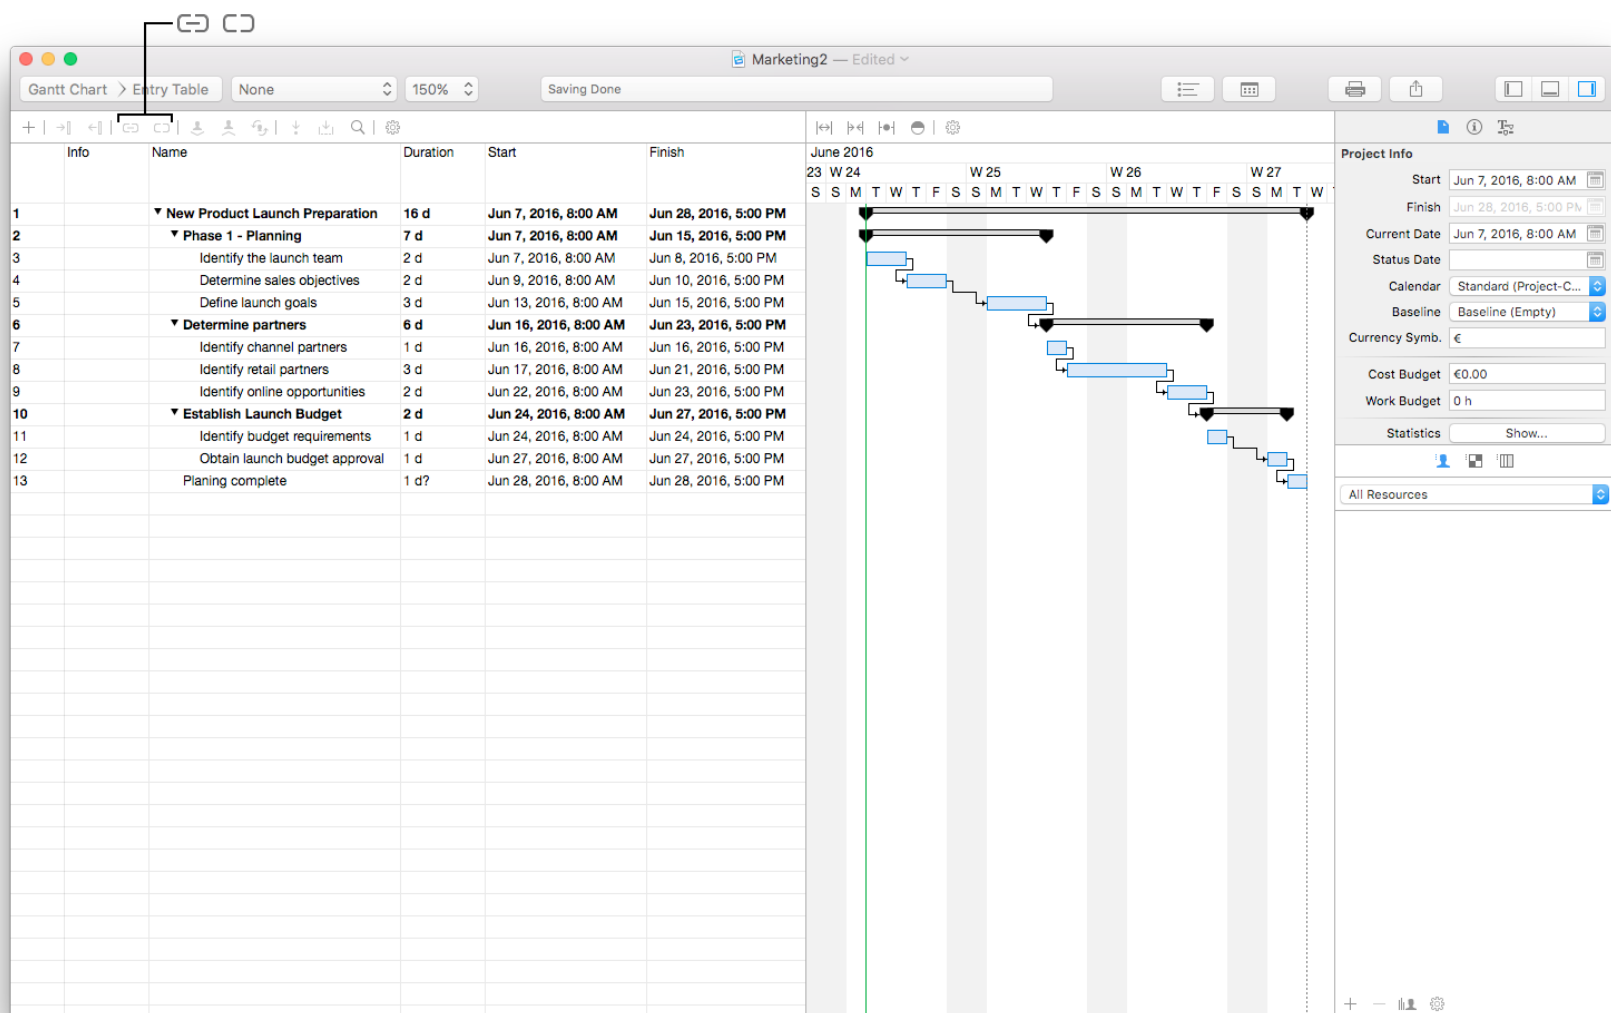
Marketing2 — Edited

Gantt Chart > Entry Table | None | 150% | Saving Done

| | Info | Name | Duration | Start | Finish |
|---|---|---|---|---|---|
| 1 | | New Product Launch Preparation | 16 d | Jun 7, 2016, 8:00 AM | Jun 28, 2016, 5:00 PM |
| 2 | | Phase 1 - Planning | 7 d | Jun 7, 2016, 8:00 AM | Jun 15, 2016, 5:00 PM |
| 3 | | Identify the launch team | 2 d | Jun 7, 2016, 8:00 AM | Jun 8, 2016, 5:00 PM |
| 4 | | Determine sales objectives | 2 d | Jun 9, 2016, 8:00 AM | Jun 10, 2016, 5:00 PM |
| 5 | | Define launch goals | 3 d | Jun 13, 2016, 8:00 AM | Jun 15, 2016, 5:00 PM |
| 6 | | Determine partners | 6 d | Jun 16, 2016, 8:00 AM | Jun 23, 2016, 5:00 PM |
| 7 | | Identify channel partners | 1 d | Jun 16, 2016, 8:00 AM | Jun 16, 2016, 5:00 PM |
| 8 | | Identify retail partners | 3 d | Jun 17, 2016, 8:00 AM | Jun 21, 2016, 5:00 PM |
| 9 | | Identify online opportunities | 2 d | Jun 22, 2016, 8:00 AM | Jun 23, 2016, 5:00 PM |
| 10 | | Establish Launch Budget | 2 d | Jun 24, 2016, 8:00 AM | Jun 27, 2016, 5:00 PM |
| 11 | | Identify budget requirements | 1 d | Jun 24, 2016, 8:00 AM | Jun 24, 2016, 5:00 PM |
| 12 | | Obtain launch budget approval | 1 d | Jun 27, 2016, 8:00 AM | Jun 27, 2016, 5:00 PM |
| 13 | | Planing complete | 1 d? | Jun 28, 2016, 8:00 AM | Jun 28, 2016, 5:00 PM |

June 2016
23 W 24 W 25 W 26 W 27
S S M T W T F S S M T W T F S S M T W T F S S M T W

Project Info
Start: Jun 7, 2016, 8:00 AM
Finish: Jun 28, 2016, 5:00 PM
Current Date: Jun 7, 2016, 8:00 AM
Status Date
Calendar: Standard (Project-C...
Baseline: Baseline (Empty)
Currency Symb.: €
Cost Budget: €0.00
Work Budget: 0 h
Statistics: Show...
All Resources